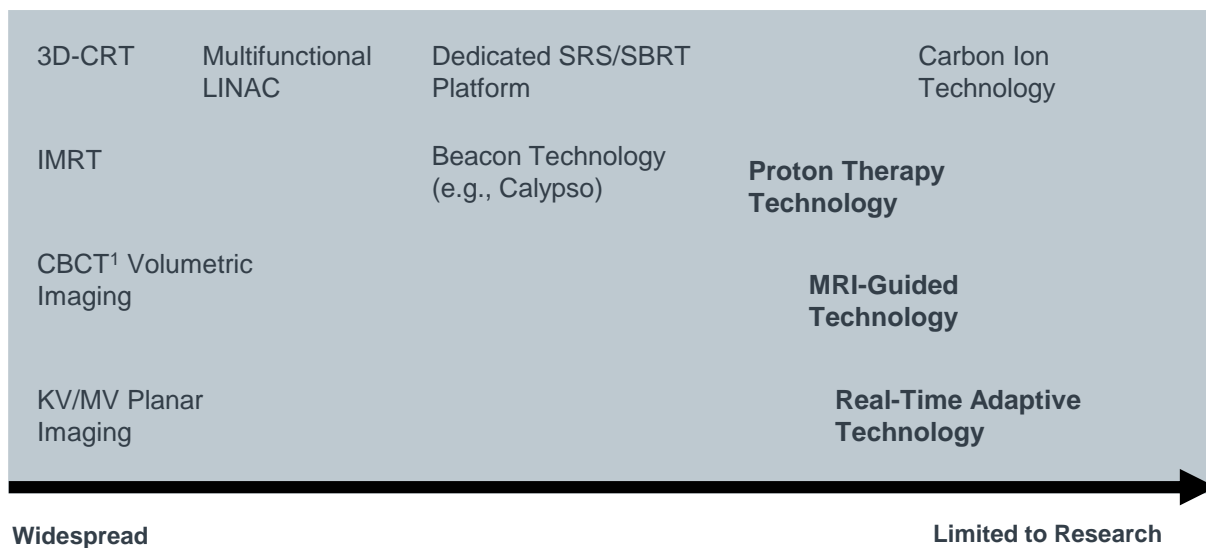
3D-CRT

Multifunctional LINAC

Dedicated SRS/SBRT Platform

Carbon Ion Technology

IMRT

Beacon Technology (e.g., Calypso)

**Proton Therapy Technology**

CBCT$^1$ Volumetric Imaging

**MRI-Guided Technology**

KV/MV Planar Imaging

**Real-Time Adaptive Technology**

**Widespread**

**Limited to Research**